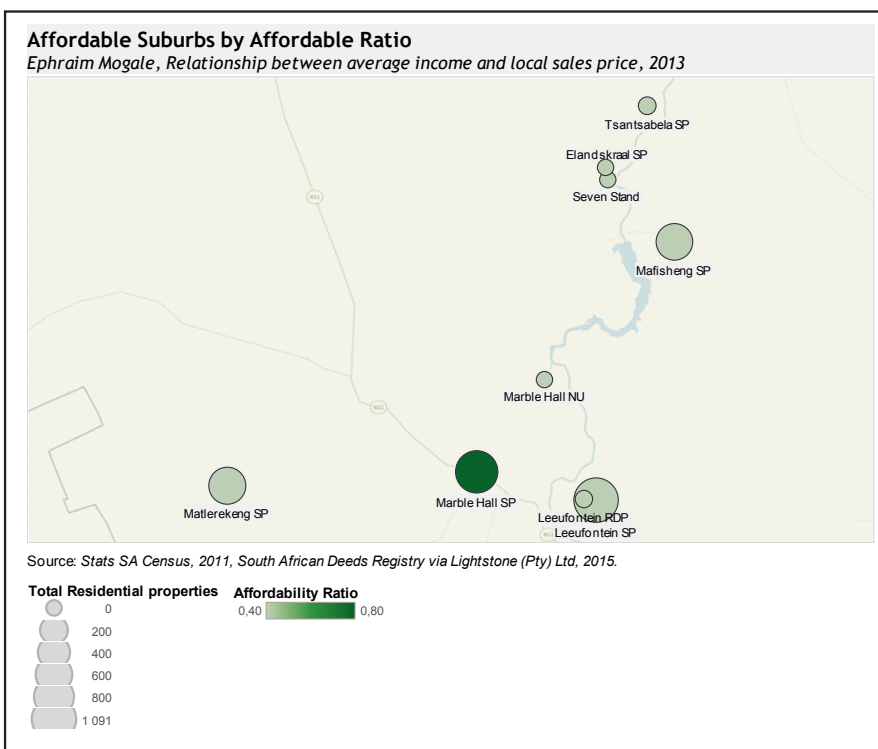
Affordable Suburbs by Affordable Ratio
Ephraim Mogale, Relationship between average income and local sales price, 2013

Tsantsabela SP
Elandskraal SP
Seven Stand
Mafisheng SP
Marble Hall NU
Matlerekeng SP
Marble Hall SP
Leeufontein RDP
Leeufontein SP

Source: Stats SA Census, 2011, South African Deeds Registry via Lightstone (Pty) Ltd, 2015.

Total Residential properties
0
200
400
600
800
1 091

Affordability Ratio
0,40
0,80